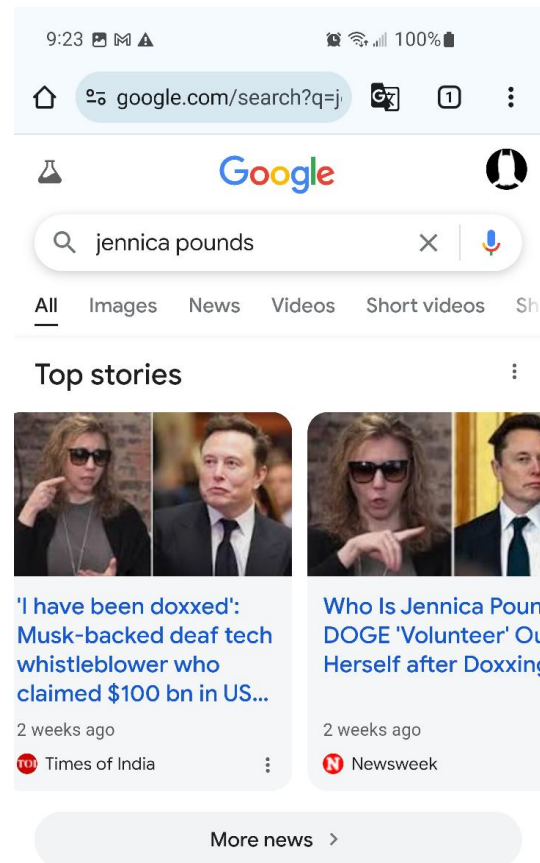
9:23 100%

google.com/search?q=j

1

Google

jennica pounds

All Images News Videos Short videos Sh

Top stories

'I have been doxxed': Musk-backed deaf tech whistleblower who claimed $100 bn in US...

2 weeks ago

TOI Times of India

Who Is Jennica Poun DOGE 'Volunteer' Ou Herself after Doxxing

2 weeks ago

N Newsweek

More news ›